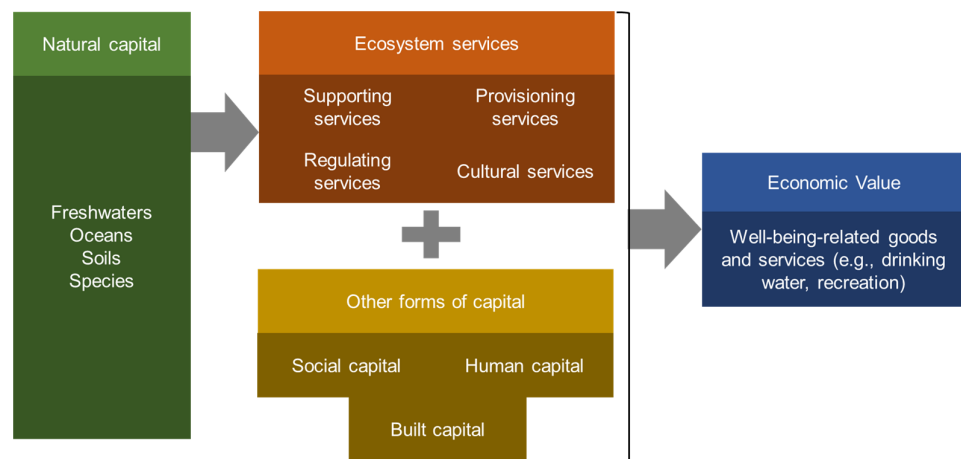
Natural capital

Freshwaters
Oceans
Soils
Species

Ecosystem services

Supporting services

Provisioning services

Regulating services

Cultural services

Other forms of capital

Social capital

Human capital

Built capital

Economic Value

Well-being-related goods and services (e.g., drinking water, recreation)